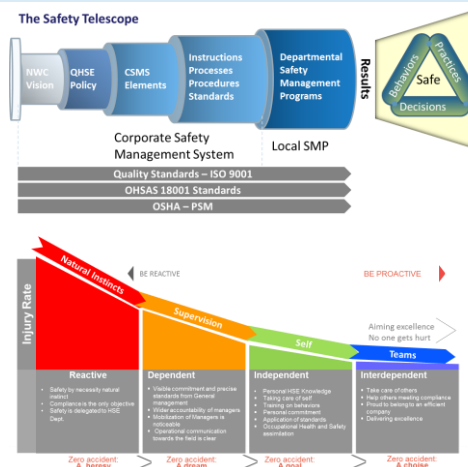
The Safety Telescope

NWC Vision

QHSE Policy

CSMS Elements

Instructions Processes Procedures Standards

Departmental Safety Management Programs

Results

Safe

Practices

Behaviors

Decisions

Corporate Safety Management System

Local SMP

Quality Standards – ISO 9001

OHSAS 18001 Standards

OSHA – PSM

Natural Instincts

BE REACTIVE

BE PROACTIVE

Injury Rate

Supervision

Self

Aiming excellence
No one gets hurt

Teams

Reactive

Dependent

Independent

Interdependent

• Safety by necessity natural instinct
• Compliance is the only objective
• Safety is delegated to HSE Dept.

• Visible commitment and precise standards from General management
• Wider accountability of managers
• Mobilization of Managers is noticeable
• Operational communication towards the field is clear

• Personal HSE Knowledge
• Taking care of self
• Training on behaviors
• Personal commitment
• Application of standards
• Occupational Health and Safety assimilation

• Take care of others
• Help others meeting compliance
• Proud to belong to an efficient company
• Delivering excellence

Zero accident: A heresy

Zero accident: A dream

Zero accident: A goal

Zero accident: A choice